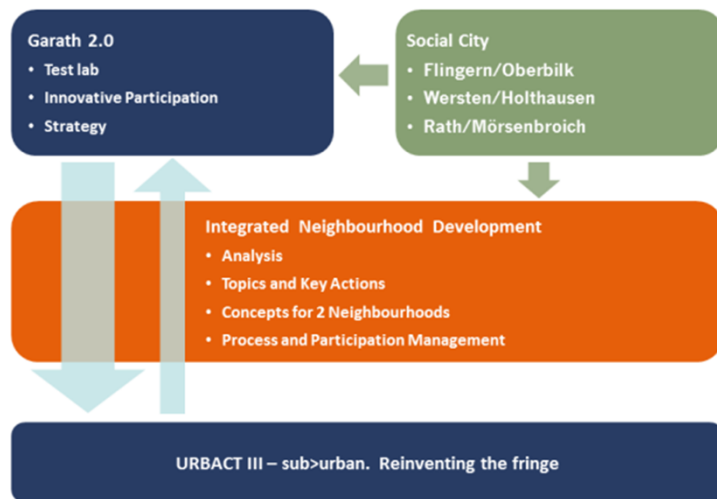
Garath 2.0
• Test lab
• Innovative Participation
• Strategy

Social City
• Flingern/Oberbilk
• Wersten/Holthausen
• Rath/Mörsenbroich

Integrated Neighbourhood Development
• Analysis
• Topics and Key Actions
• Concepts for 2 Neighbourhoods
• Process and Participation Management

URBACT III – sub>urban. Reinventing the fringe